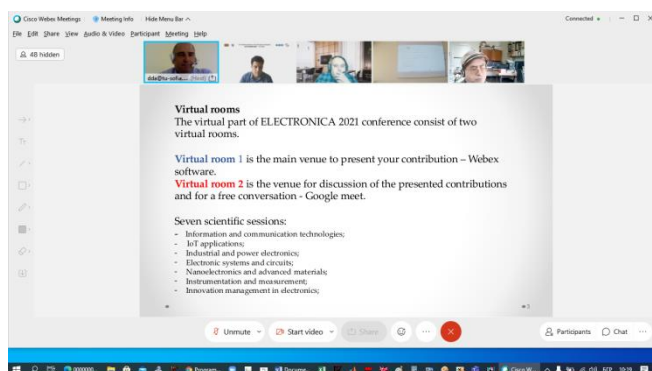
Cisco Webex Meetings   Meeting Info   Hide Menu Bar ^

Connected •

File  Edit  Share  View  Audio & Video  Participant  Meeting  Help

48 hidden

dde@tu-sofia... (Host) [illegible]

Virtual rooms
The virtual part of ELECTRONICA 2021 conference consist of two virtual rooms.

Virtual room 1 is the main venue to present your contribution – Webex software.
Virtual room 2 is the venue for discussion of the presented contributions and for a free conversation - Google meet.

Seven scientific sessions:
- Information and communication technologies;
- IoT applications;
- Industrial and power electronics;
- Electronic systems and circuits;
- Nanoelectronics and advanced materials;
- Instrumentation and measurement;
- Innovation management in electronics;

3

Unmute   Start video   Share   Participants   Chat

Program...   Docume...   Cisco W...   10:19